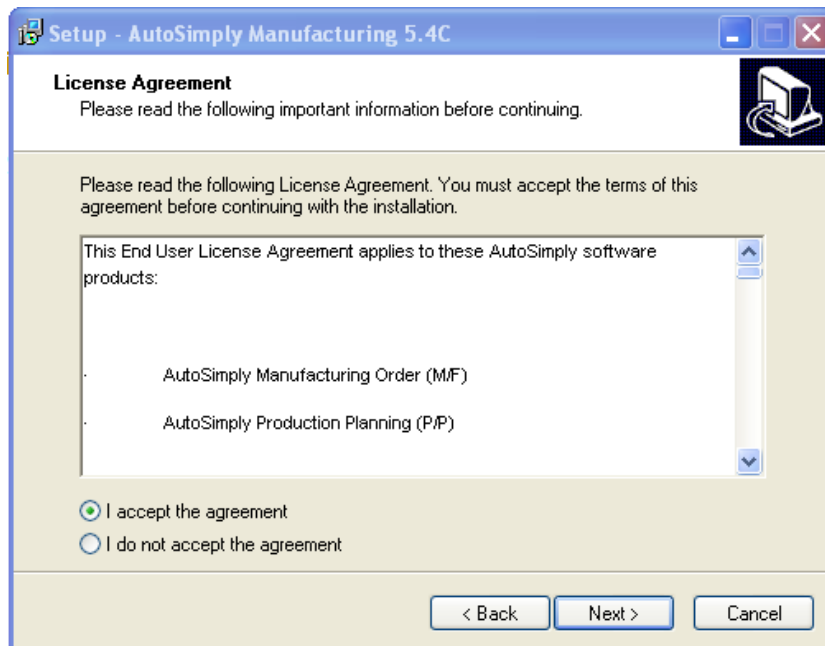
Setup - AutoSimply Manufacturing 5.4C

License Agreement
Please read the following important information before continuing.

Please read the following License Agreement. You must accept the terms of this agreement before continuing with the installation.

This End User License Agreement applies to these AutoSimply software products:

· AutoSimply Manufacturing Order (M/F)

· AutoSimply Production Planning (P/P)

I accept the agreement
I do not accept the agreement

< Back
Next >
Cancel